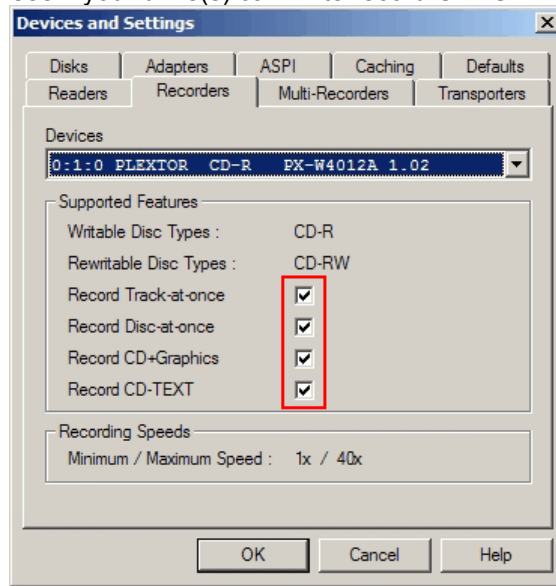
Devices and Settings

×

Disks
Adapters
ASPI
Caching
Defaults
Readers
Recorders
Multi-Recorders
Transporters

Devices

0:1:0 PLEXTOR CD-R PX-W4012A 1.02

Supported Features

Writable Disc Types : CD-R

Rewritable Disc Types : CD-RW

Record Track-at-once ☑

Record Disc-at-once ☑

Record CD+Graphics ☑

Record CD-TEXT ☑

Recording Speeds

Minimum / Maximum Speed : 1x / 40x

OK
Cancel
Help